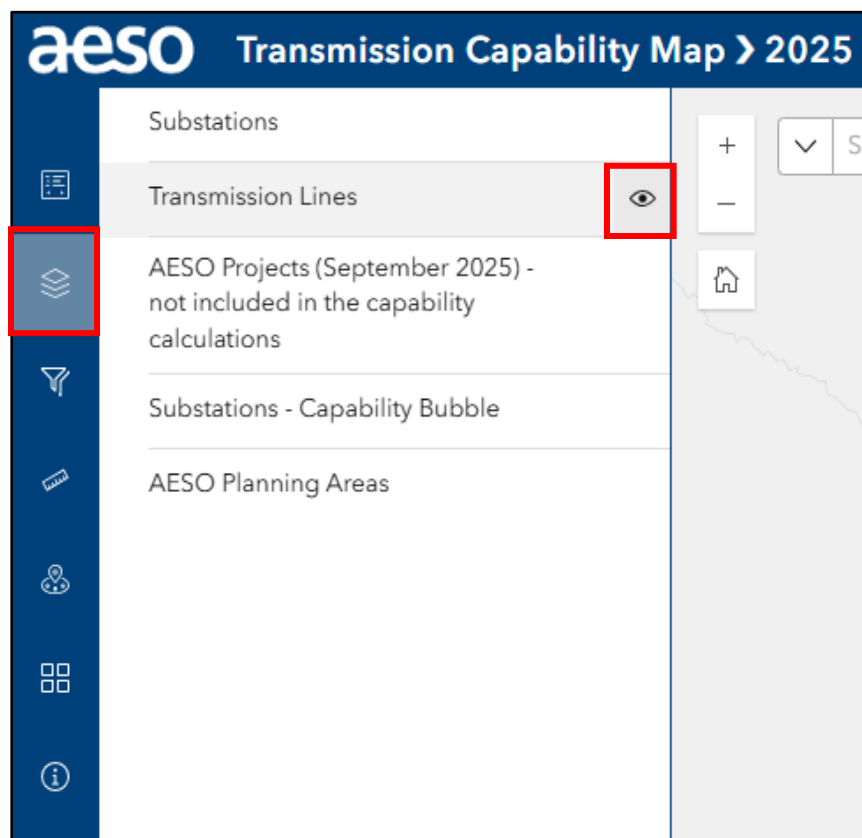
aeso Transmission Capability Map › 2025

Substations

Transmission Lines

AESO Projects (September 2025) - not included in the capability calculations

Substations - Capability Bubble

AESO Planning Areas

+
–
S